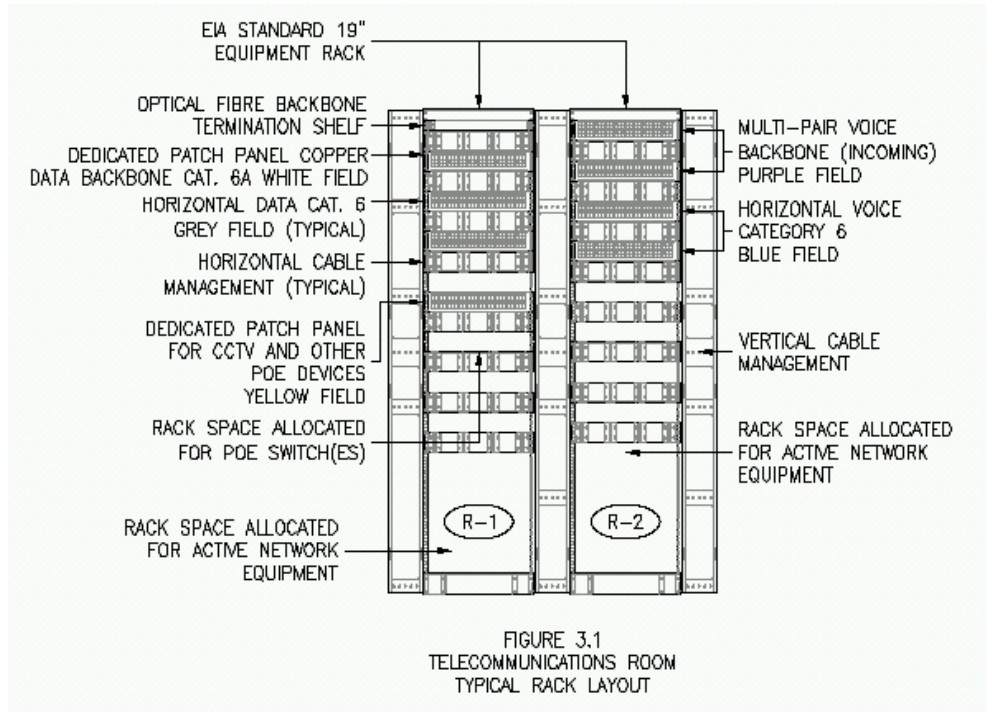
EIA STANDARD 19"
EQUIPMENT RACK

OPTICAL FIBRE BACKBONE
TERMINATION SHELF

DEDICATED PATCH PANEL COPPER
DATA BACKBONE CAT. 6A WHITE FIELD

HORIZONTAL DATA CAT. 6
GREY FIELD (TYPICAL)

HORIZONTAL CABLE
MANAGEMENT (TYPICAL)

DEDICATED PATCH PANEL
FOR CCTV AND OTHER
POE DEVICES
YELLOW FIELD

RACK SPACE ALLOCATED
FOR POE SWITCH(ES)

RACK SPACE ALLOCATED
FOR ACTIVE NETWORK
EQUIPMENT

MULTI-PAIR VOICE
BACKBONE (INCOMING)
PURPLE FIELD

HORIZONTAL VOICE
CATEGORY 6
BLUE FIELD

VERTICAL CABLE
MANAGEMENT

RACK SPACE ALLOCATED
FOR ACTIVE NETWORK
EQUIPMENT

R-1

R-2

FIGURE 3.1
TELECOMMUNICATIONS ROOM
TYPICAL RACK LAYOUT